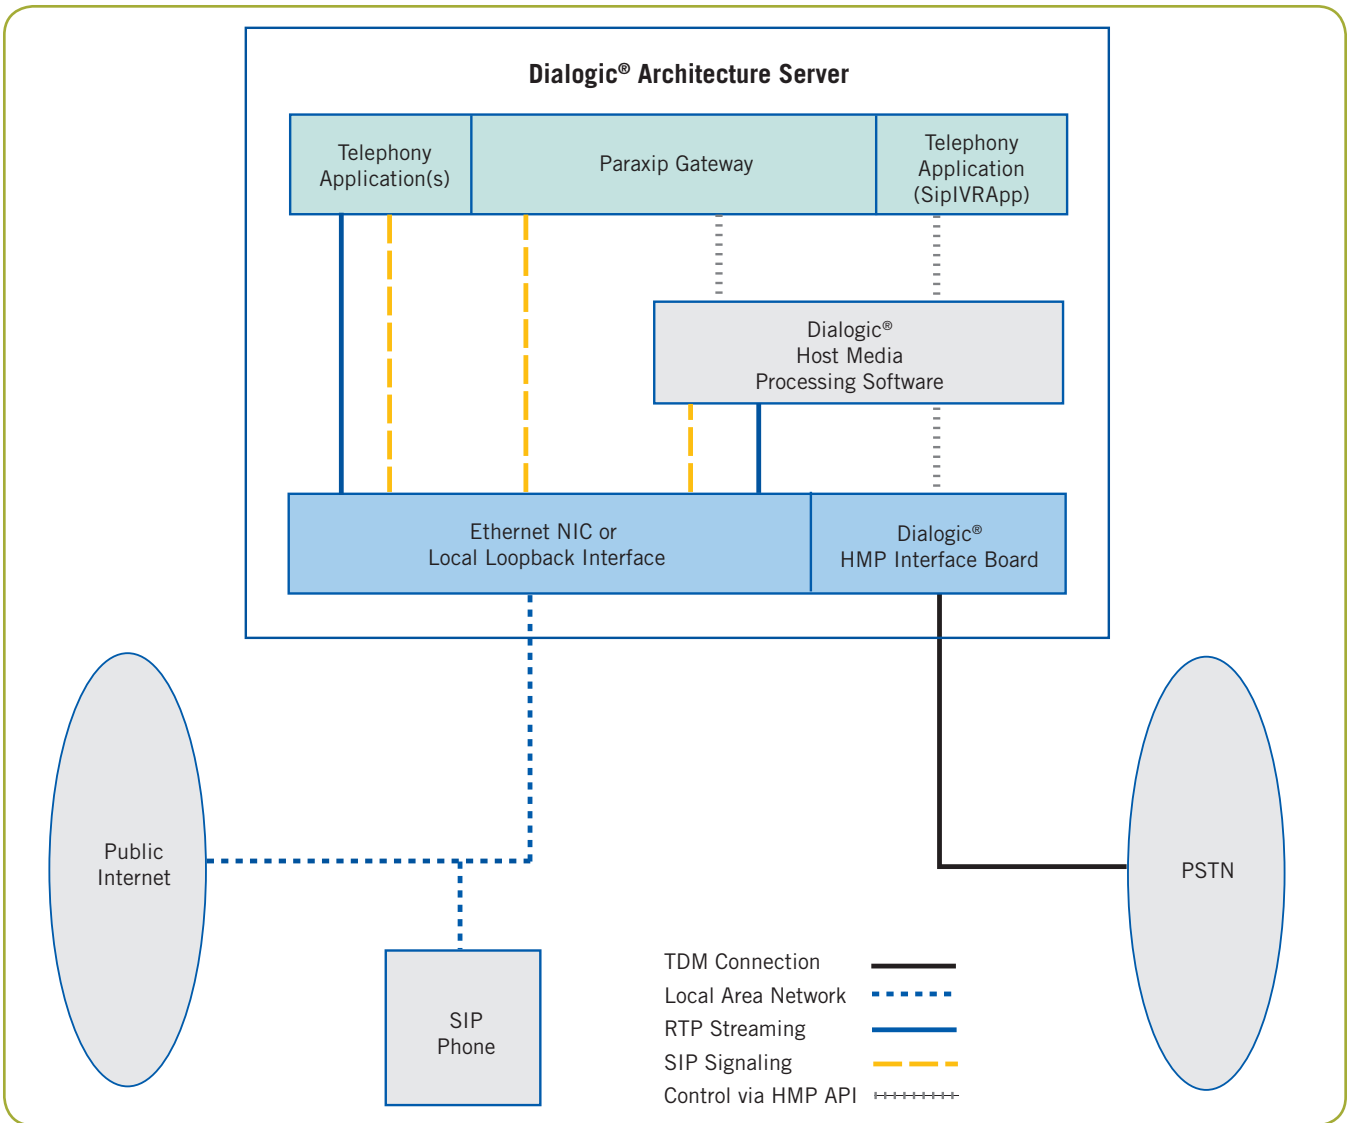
Dialogic® Architecture Server

Telephony Application(s)

Paraxip Gateway

Telephony Application (SipIVRApp)

Dialogic® Host Media Processing Software

Ethernet NIC or Local Loopback Interface

Dialogic® HMP Interface Board

Public Internet

SIP Phone

PSTN

TDM Connection

Local Area Network

RTP Streaming

SIP Signaling

Control via HMP API